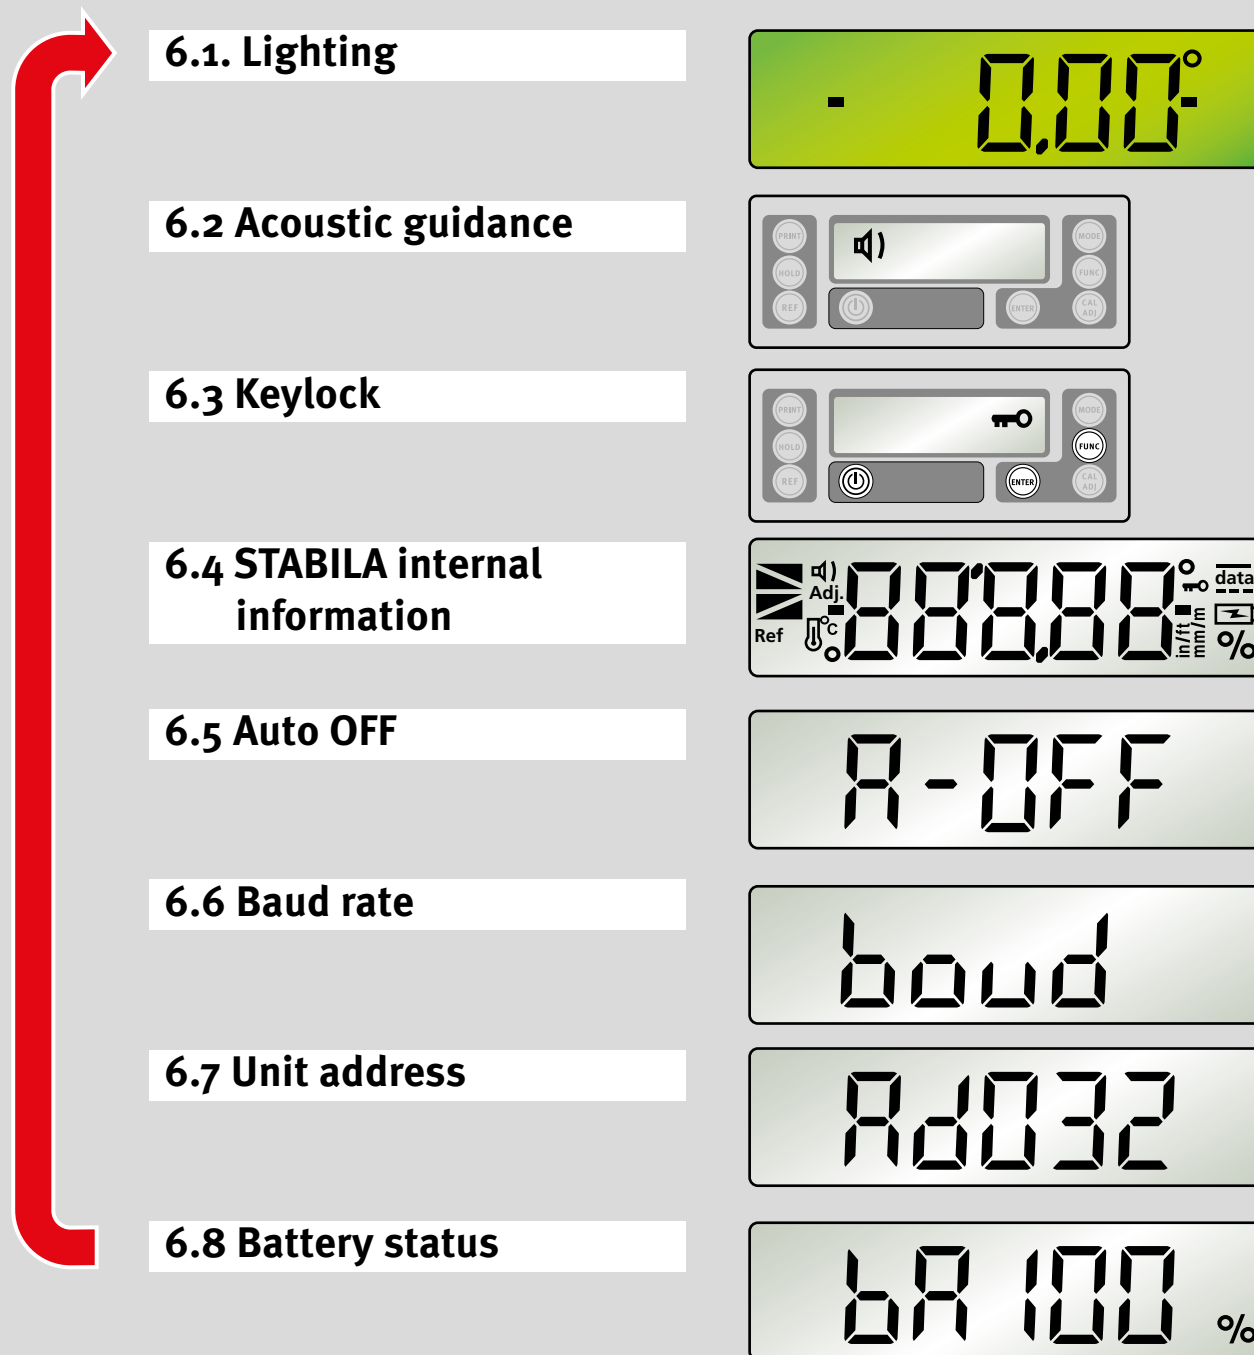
6.1. Lighting

- 0.00°

6.2 Acoustic guidance

PRINT HOLD REF MODE FUNC CAL ADJ ENTER

6.3 Keylock

PRINT HOLD REF MODE FUNC CAL ADJ ENTER

6.4 STABILA internal information

Adj. Ref °C 888.88 data in/ft mm/m %

6.5 Auto OFF

A-OFF

6.6 Baud rate

baud

6.7 Unit address

Ad032

6.8 Battery status

bA 100 %